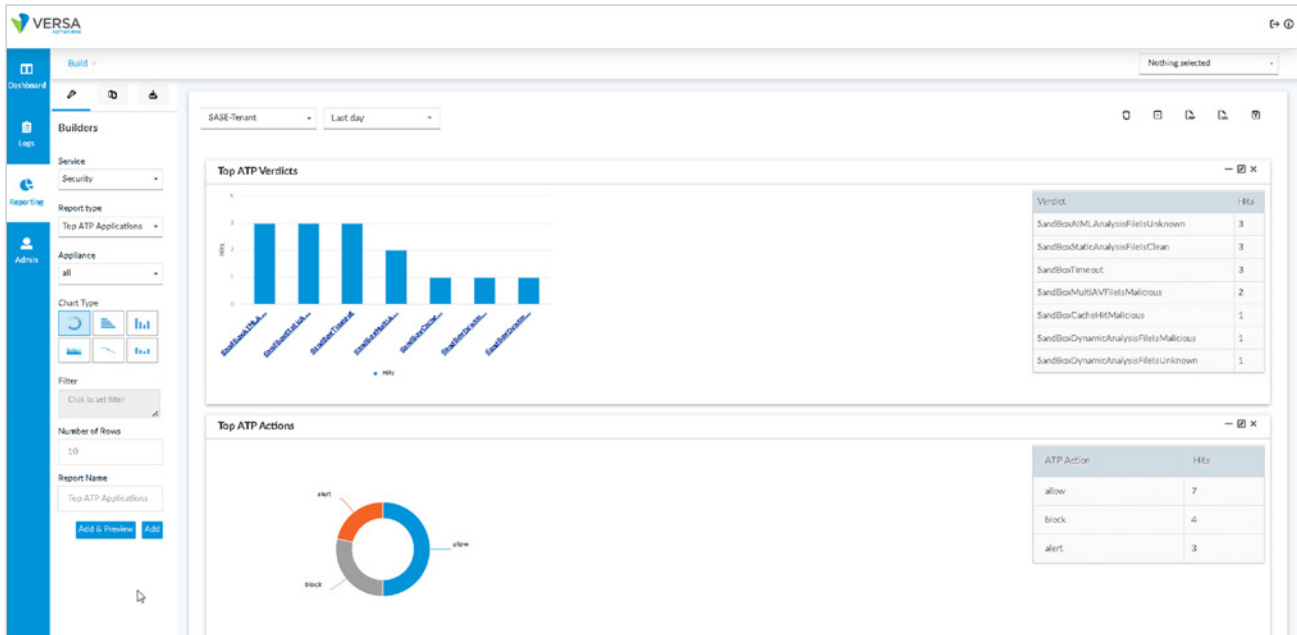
VERSA NETWORKS

Dashboard
Logs
Reporting
Admin

Build >

Nothing selected

Builders

Service
Security

Report type
Top ATP Applications

Appliance
all

Chart Type

Filter
Click to set filter

Number of Rows
10

Report Name
Top ATP Applications

Add & Preview
Add

SASE-Tenant
Last day

Top ATP Verdicts

4
3
2
1
0
Hits

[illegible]
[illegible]
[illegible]
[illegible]
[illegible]
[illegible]
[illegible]

Hits

| Verdict | Hits |
|---|---|
| SandBoxAIMLAnalysisFileIsUnknown | 3 |
| SandBoxStaticAnalysisFileIsClean | 3 |
| SandBoxTimeout | 3 |
| SandBoxMultiAVFileIsMalicious | 2 |
| SandBoxCacheHitMalicious | 1 |
| SandBoxDynamicAnalysisFileIsMalicious | 1 |
| SandBoxDynamicAnalysisFileIsUnknown | 1 |

Top ATP Actions

alert
allow
block

| ATP Action | Hits |
|---|---|
| allow | 7 |
| block | 4 |
| alert | 3 |